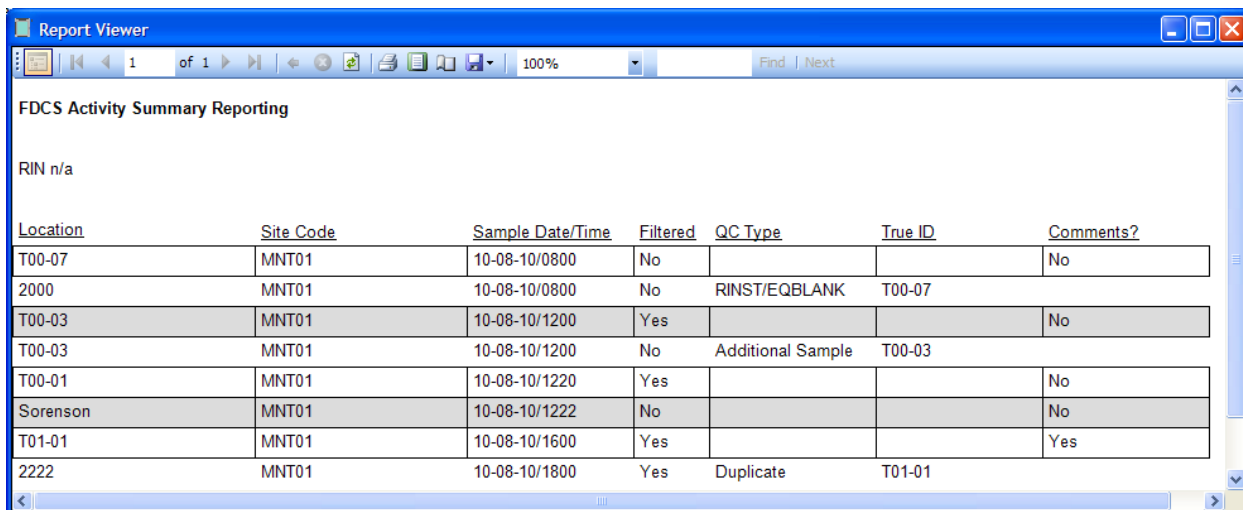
Report Viewer

1 of 1 100% Find | Next

FDCS Activity Summary Reporting

RIN n/a

| Location | Site Code | Sample Date/Time | Filtered | QC Type | True ID | Comments? |
|---|---|---|---|---|---|---|
| T00-07 | MNT01 | 10-08-10/0800 | No | | | No |
| 2000 | MNT01 | 10-08-10/0800 | No | RINST/EQBLANK | T00-07 | |
| T00-03 | MNT01 | 10-08-10/1200 | Yes | | | No |
| T00-03 | MNT01 | 10-08-10/1200 | No | Additional Sample | T00-03 | |
| T00-01 | MNT01 | 10-08-10/1220 | Yes | | | No |
| Sorenson | MNT01 | 10-08-10/1222 | No | | | No |
| T01-01 | MNT01 | 10-08-10/1600 | Yes | | | Yes |
| 2222 | MNT01 | 10-08-10/1800 | Yes | Duplicate | T01-01 | |